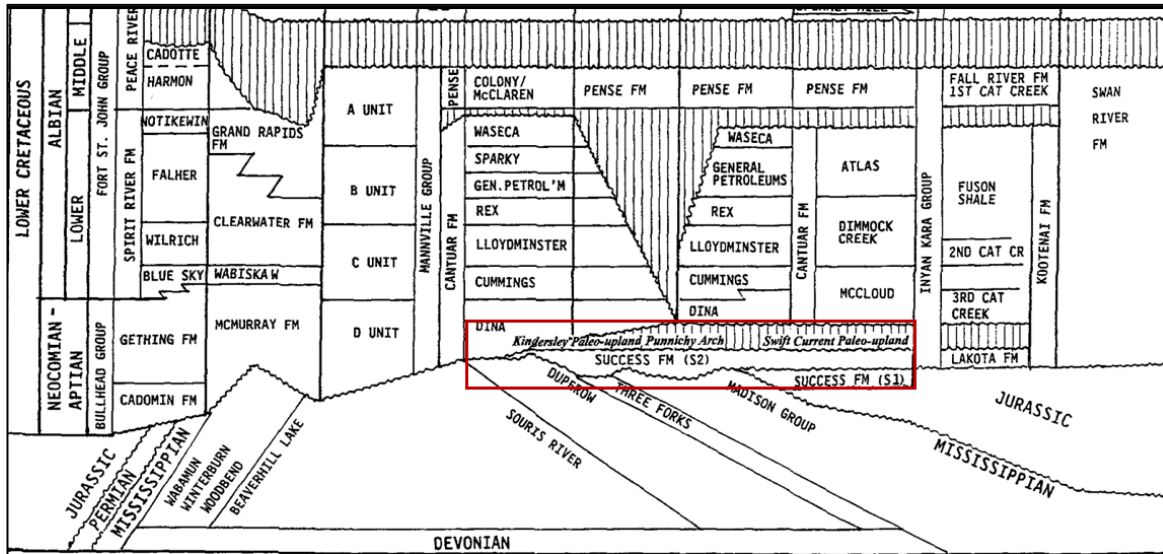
LOWER CRETACEOUS
ALBIAN
MIDDLE
LOWER
FORT ST. JOHN GROUP
PEACE RIVER
SPIRIT RIVER FM
CADOTTE
HARMON
NOTIKEWIN
FALHER
WILRICH
BLUE SKY
GRAND RAPIDS FM
CLEARWATER FM
WABISKA W
MCMURRAY FM
A UNIT
B UNIT
C UNIT
D UNIT
MANNVILLE GROUP
PENSE
CANTUAR FM
COLONY/ McCLAREN
WASECA
SPARKY
GEN.PETROL'M
REX
LLOYDMINSTER
CUMMINGS
DINA
PENSE FM
PENSE FM
WASECA
GENERAL PETROLEUMS
REX
LLOYDMINSTER
CUMMINGS
DINA
PENSE FM
CANTUAR FM
ATLAS
DIMMOCK CREEK
MCCLOUD
INYAN KARA GROUP
FALL RIVER FM 1ST CAT CREEK
FUSON SHALE
2ND CAT CR
3RD CAT CREEK
LAKOTA FM
KOOTENAI FM
SWAN RIVER FM
NEOCOMIAN - APTIAN
BULLHEAD GROUP
GETHING FM
CADOMIN FM
Kindersley Paleo-upland Punnichy Arch
Swift Current Paleo-upland
SUCCESS FM (S2)
SUCCESS FM (S1)
DUPEROW
THREE FORKS
MADISON GROUP
SOURIS RIVER
JURASSIC
MISSISSIPPIAN
JURASSIC
PERMIAN
MISSISSIPPIAN
WABAMUN
WINTERBURN
WOODBEND
BEAVERHILL LAKE
DEVONIAN